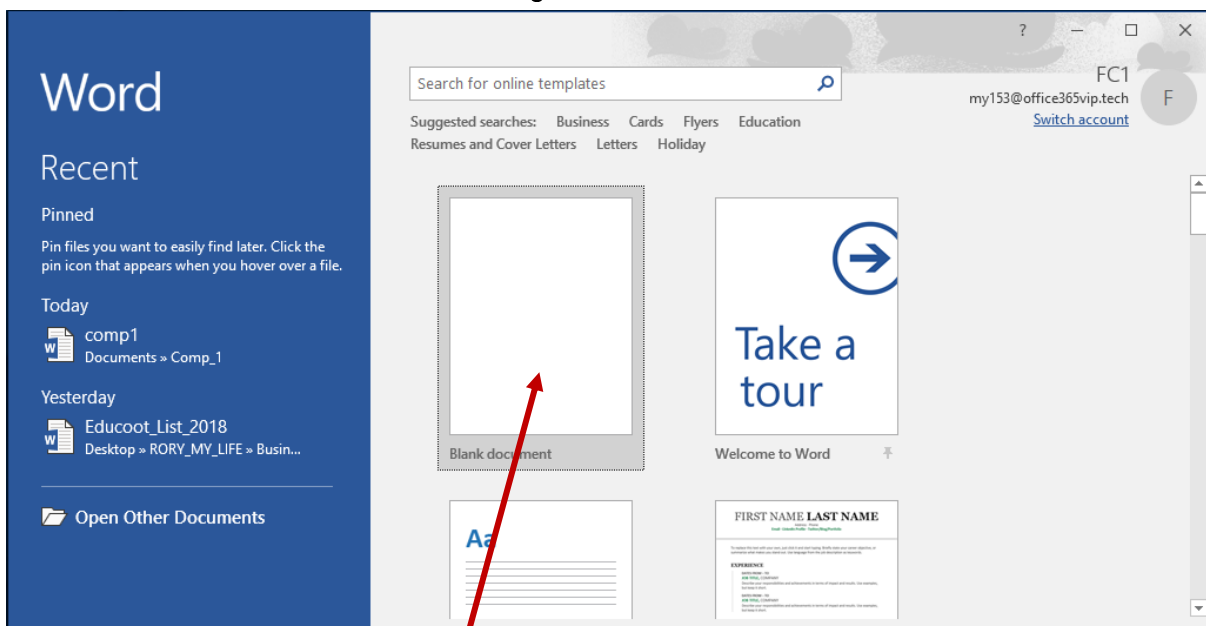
Word

Recent

Pinned

Pin files you want to easily find later. Click the pin icon that appears when you hover over a file.

Today

comp1
Documents » Comp_1

Yesterday

Educoot_List_2018
Desktop » RORY_MY_LIFE » Busin...

Open Other Documents

Search for online templates

Suggested searches: Business Cards Flyers Education Resumes and Cover Letters Letters Holiday

? — ☐ ✕

FC1
my153@office365vip.tech
Switch account

F

Blank document

Take a tour

Welcome to Word

Aa

FIRST NAME LAST NAME

EXPERIENCE